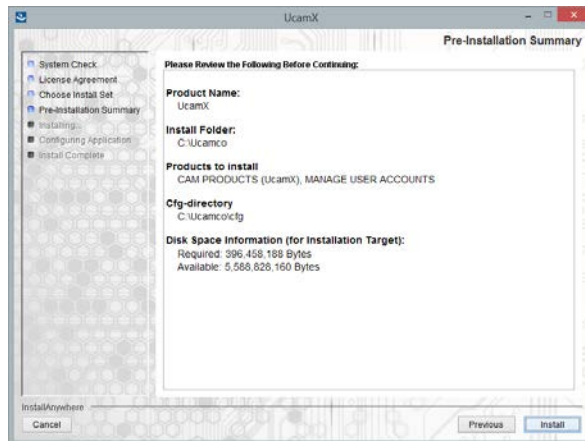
UcamX

Pre-Installation Summary

System Check
License Agreement
Choose Install Set
Pre-Installation Summary
Installing...
Configuring Application
Install Complete

Please Review the Following Before Continuing:

Product Name:
UcamX

Install Folder:
C:\Ucamco

Products to install
CAM PRODUCTS (UcamX), MANAGE USER ACCOUNTS

Cfg-directory
C:\Ucamco\cfg

Disk Space Information (for Installation Target):
Required: 396,458,188 Bytes
Available: 5,588,828,160 Bytes

InstallAnywhere
Cancel

Previous
Install